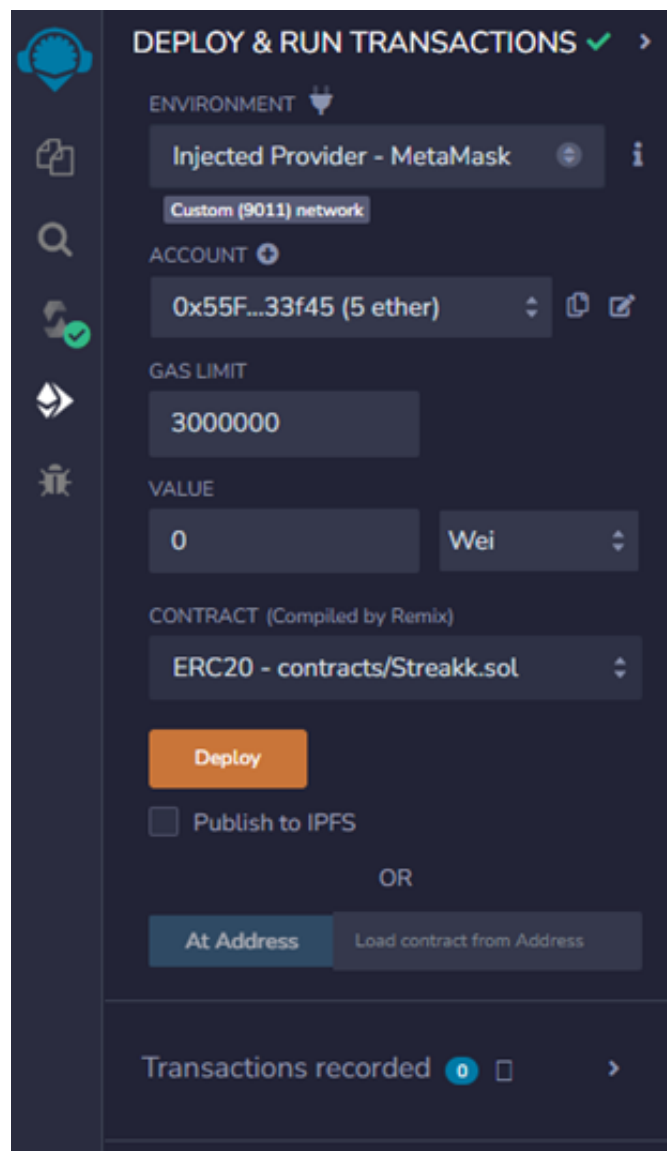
DEPLOY & RUN TRANSACTIONS

ENVIRONMENT

Injected Provider - MetaMask

Custom (9011) network

ACCOUNT

0x55F...33f45 (5 ether)

GAS LIMIT

3000000

VALUE

0

Wei

CONTRACT (Compiled by Remix)

ERC20 - contracts/Streakk.sol

Deploy

Publish to IPFS

OR

At Address

Load contract from Address

Transactions recorded 0